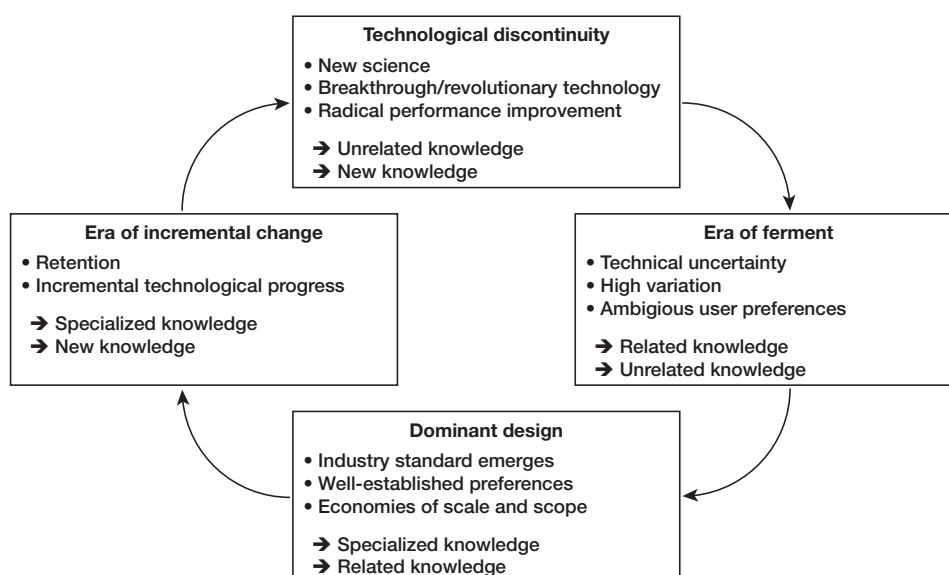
**Technological discontinuity**
• New science
• Breakthrough/revolutionary technology
• Radical performance improvement
➔ Unrelated knowledge
➔ New knowledge

**Era of incremental change**
• Retention
• Incremental technological progress
➔ Specialized knowledge
➔ New knowledge

**Era of ferment**
• Technical uncertainty
• High variation
• Ambigious user preferences
➔ Related knowledge
➔ Unrelated knowledge

**Dominant design**
• Industry standard emerges
• Well-established preferences
• Economies of scale and scope
➔ Specialized knowledge
➔ Related knowledge